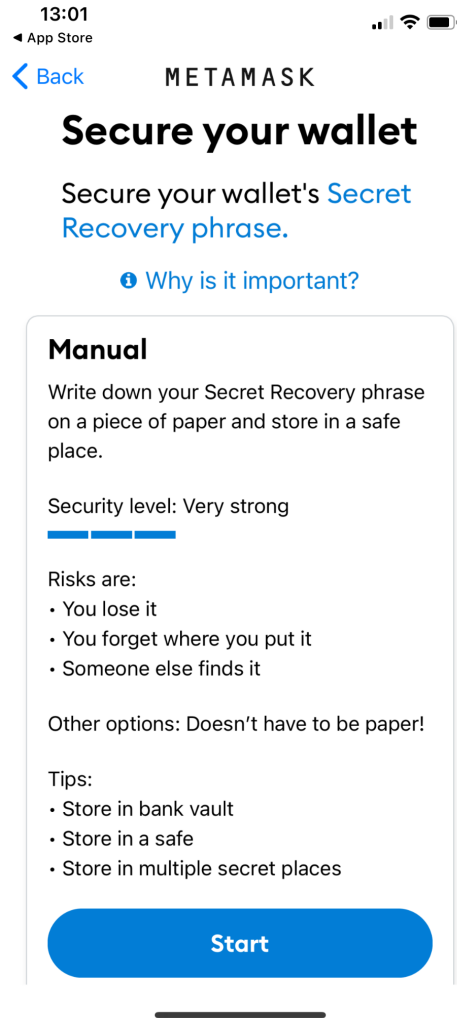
13:01
◀ App Store

< Back METAMASK

Secure your wallet

Secure your wallet's Secret Recovery phrase.

Why is it important?

Manual

Write down your Secret Recovery phrase on a piece of paper and store in a safe place.

Security level: Very strong

Risks are:
• You lose it
• You forget where you put it
• Someone else finds it

Other options: Doesn't have to be paper!

Tips:
• Store in bank vault
• Store in a safe
• Store in multiple secret places

Start